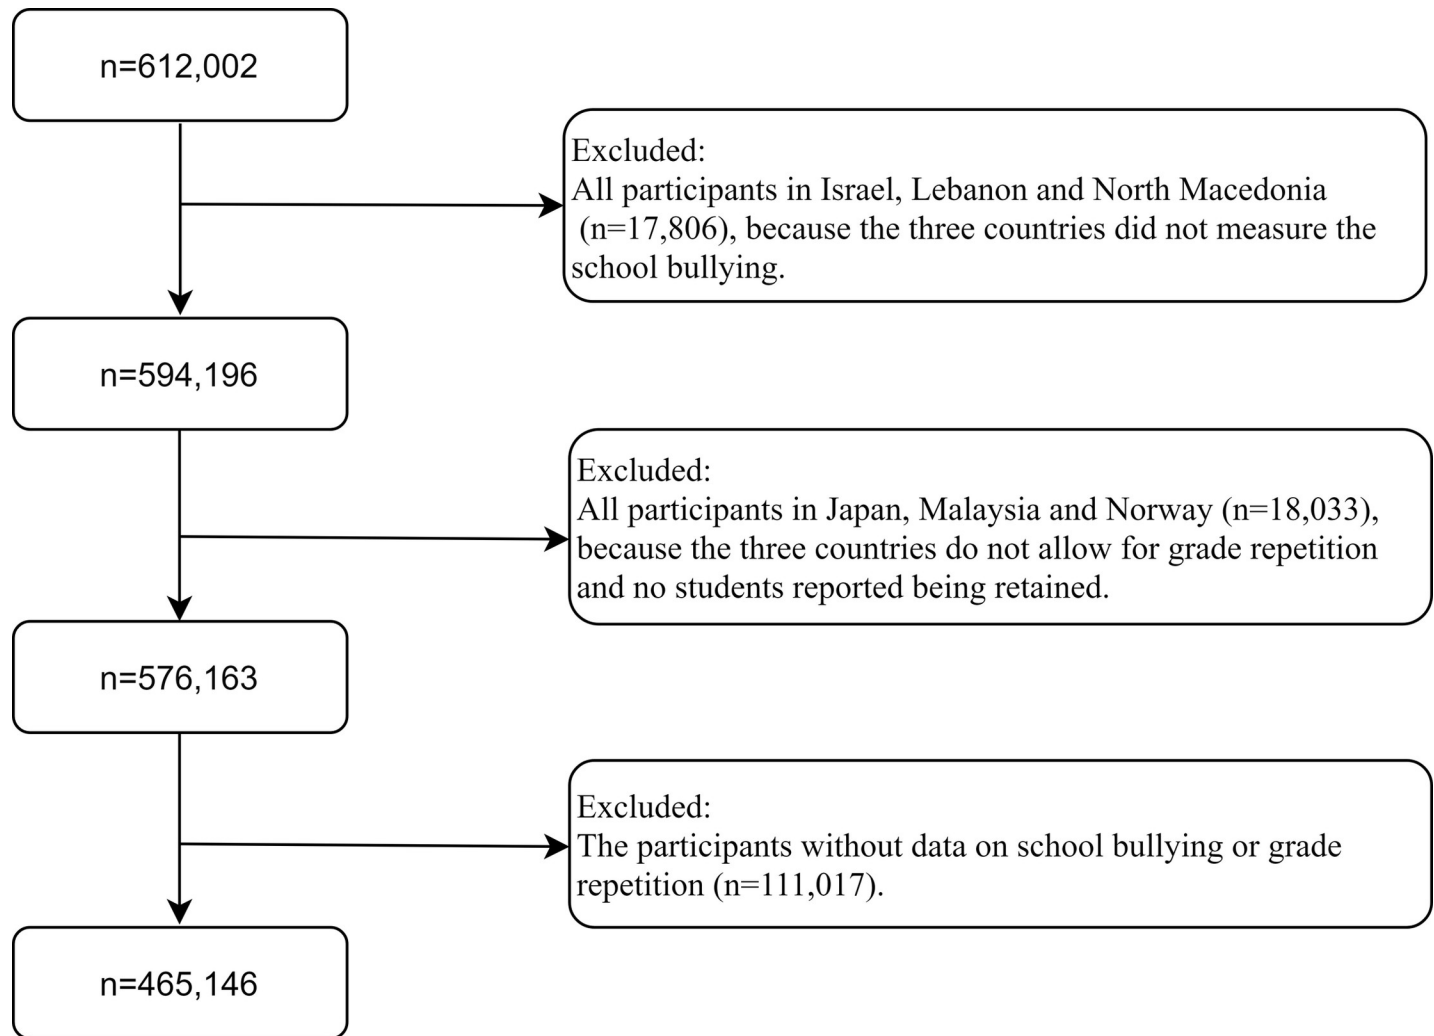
n=612,002

Excluded:
All participants in Israel, Lebanon and North Macedonia (n=17,806), because the three countries did not measure the school bullying.

n=594,196

Excluded:
All participants in Japan, Malaysia and Norway (n=18,033), because the three countries do not allow for grade repetition and no students reported being retained.

n=576,163

Excluded:
The participants without data on school bullying or grade repetition (n=111,017).

n=465,146